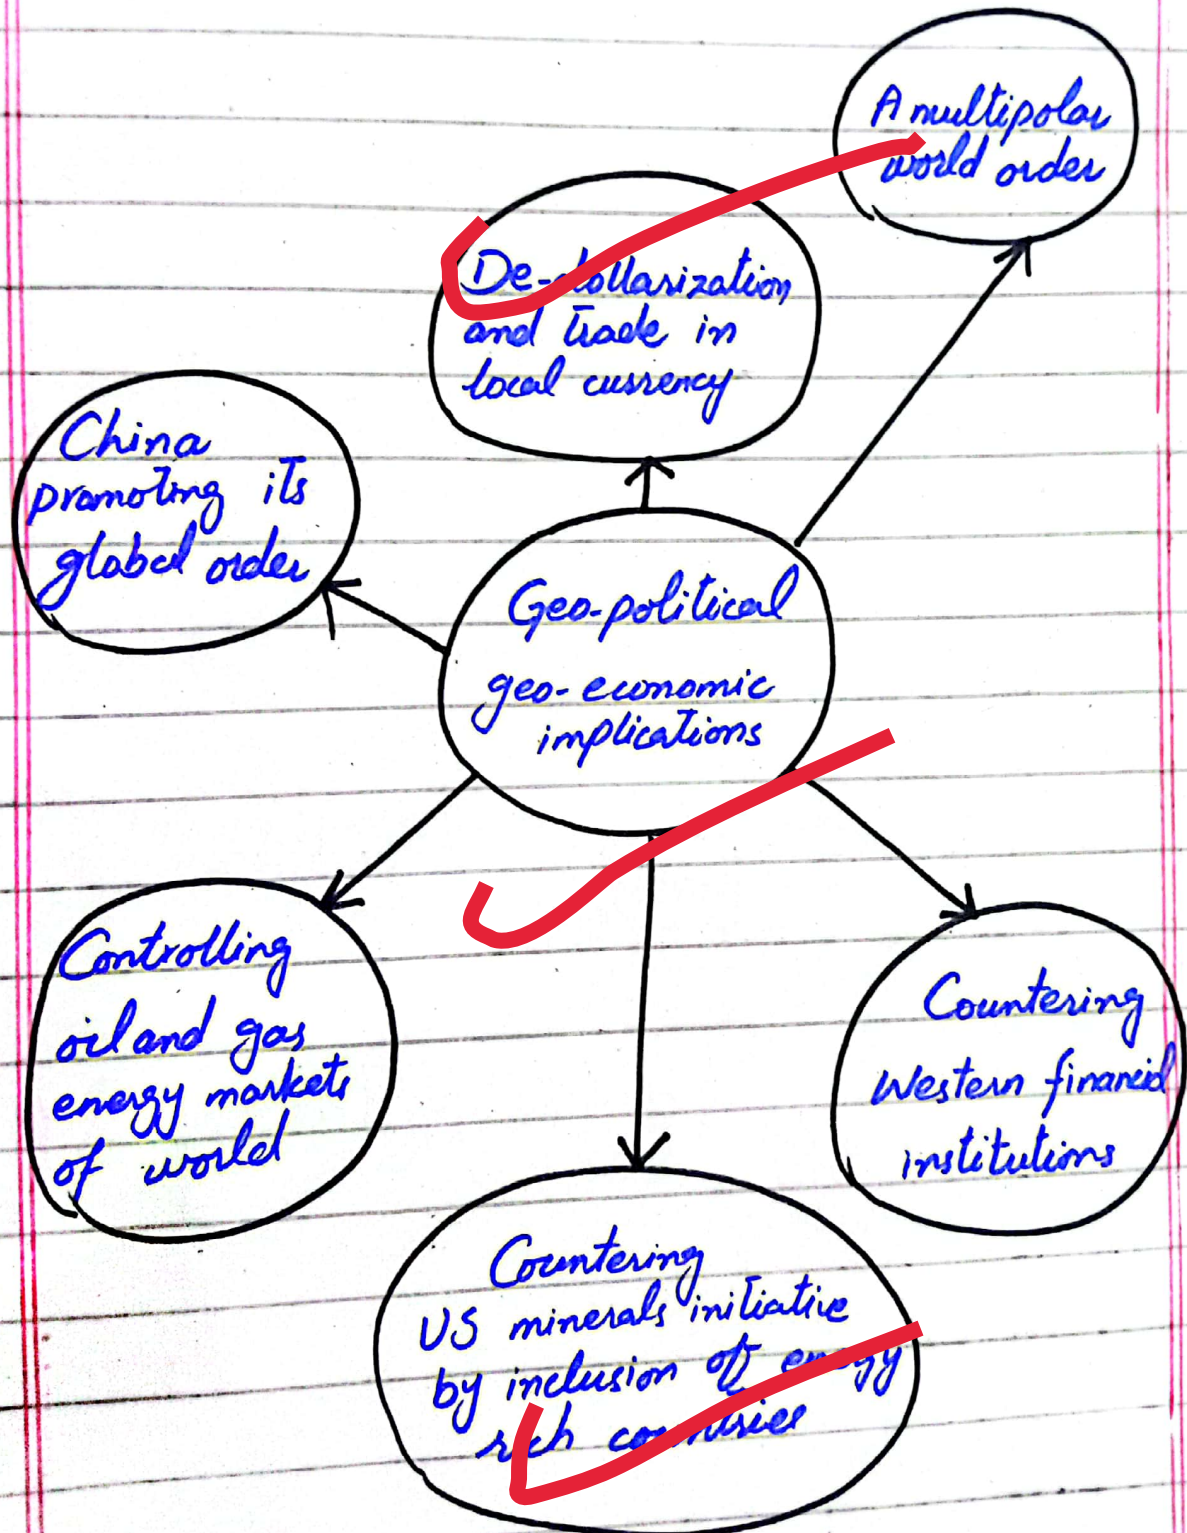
A multipolar world order

De-dollarization and trade in local currency

China promoting its global order

Geo-political geo-economic implications

Controlling oil and gas energy markets of world

Countering Western financial institutions

Countering US minerals initiative by inclusion of energy rich countries